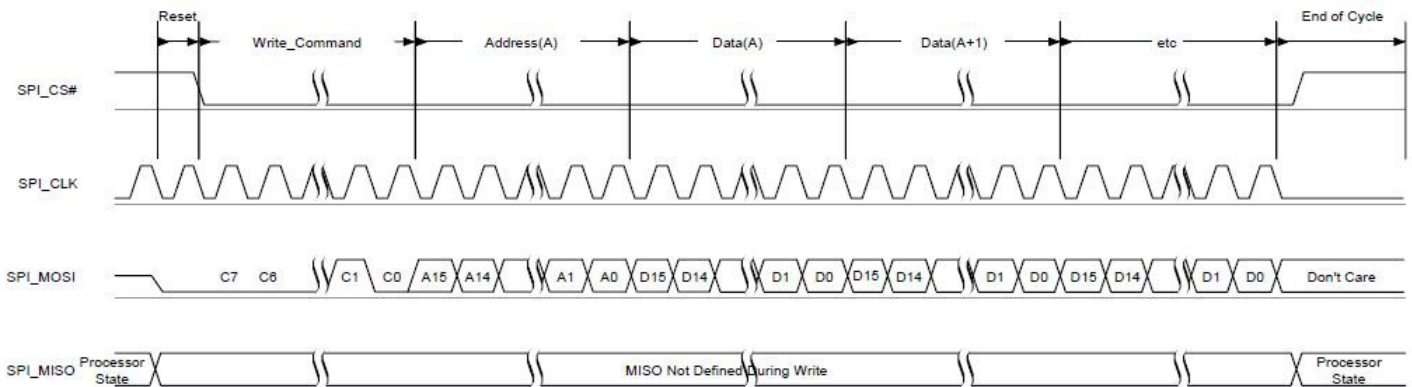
Reset
Write_Command
Address(A)
Data(A)
Data(A+1)
etc
End of Cycle

SPI_CS#

SPI_CLK

SPI_MOSI
C7 C6 C1 C0 A15 A14 A1 A0 D15 D14 D1 D0 D15 D14 D1 D0 D15 D14 D1 D0 Don't Care

SPI_MISO
Processor State
MISO Not Defined During Write
Processor State